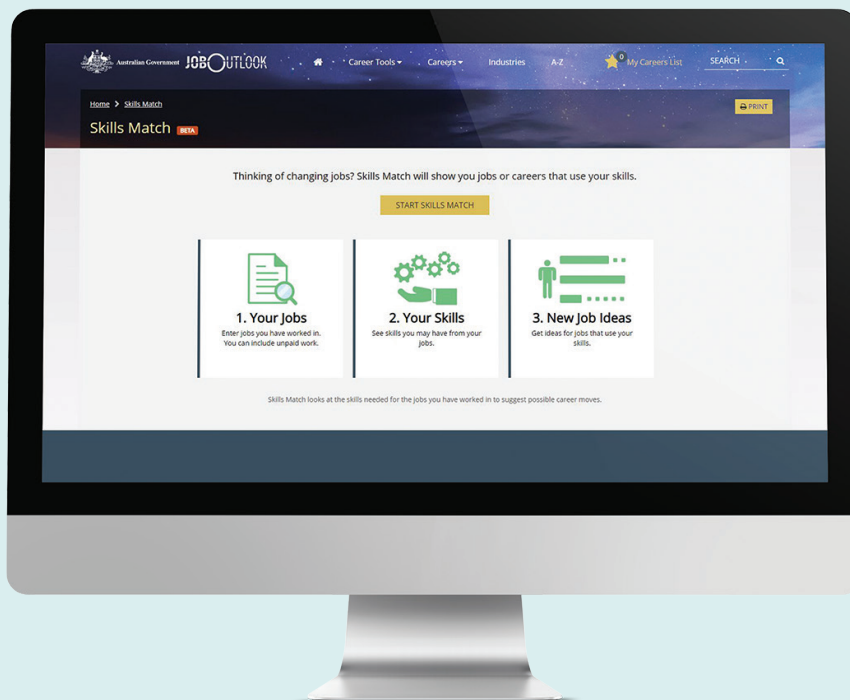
Australian Government JOBOUTLOOK Career Tools Careers Industries A-Z 0 My Careers List SEARCH

Home > Skills Match

PRINT

Skills Match BETA

Thinking of changing jobs? Skills Match will show you jobs or careers that use your skills.

START SKILLS MATCH

1. Your Jobs
Enter jobs you have worked in. You can include unpaid work.

2. Your Skills
See skills you may have from your jobs.

3. New Job Ideas
Get ideas for jobs that use your skills.

Skills Match looks at the skills needed for the jobs you have worked in to suggest possible career moves.